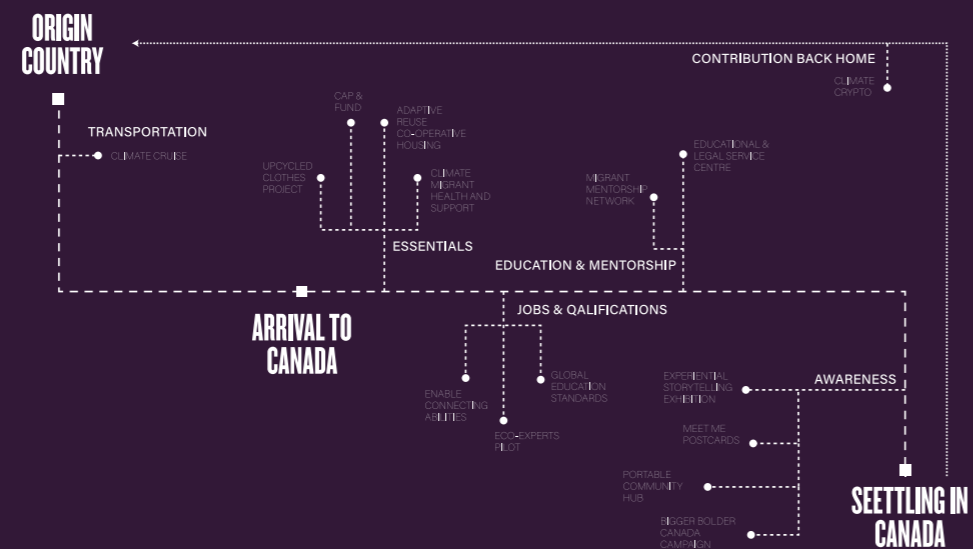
ORIGIN COUNTRY

CONTRIBUTION BACK HOME

CLIMATE CRYPTO

TRANSPORTATION

CLIMATE CRUISE

CAP & FUND

ADAPTIVE REUSE CO-OPERATIVE HOUSING

UPCYCLED CLOTHES PROJECT

CLIMATE MIGRANT HEALTH AND SUPPORT

ESSENTIALS

EDUCATIONAL & LEGAL SERVICE CENTRE

MIGRANT MENTORSHIP NETWORK

EDUCATION & MENTORSHIP

ARRIVAL TO CANADA

JOBS & QALIFICATIONS

ENABLE CONNECTING ABILITIES

ECO-EXPERTS PILOT

GLOBAL EDUCATION STANDARDS

EXPERIENTIAL STORYTELLING EXHIBITION

AWARENESS

MEET ME POSTCARDS

PORTABLE COMMUNITY HUB

BIGGER BOLDER CANADA CAMPAIGN

SEETTLING IN CANADA